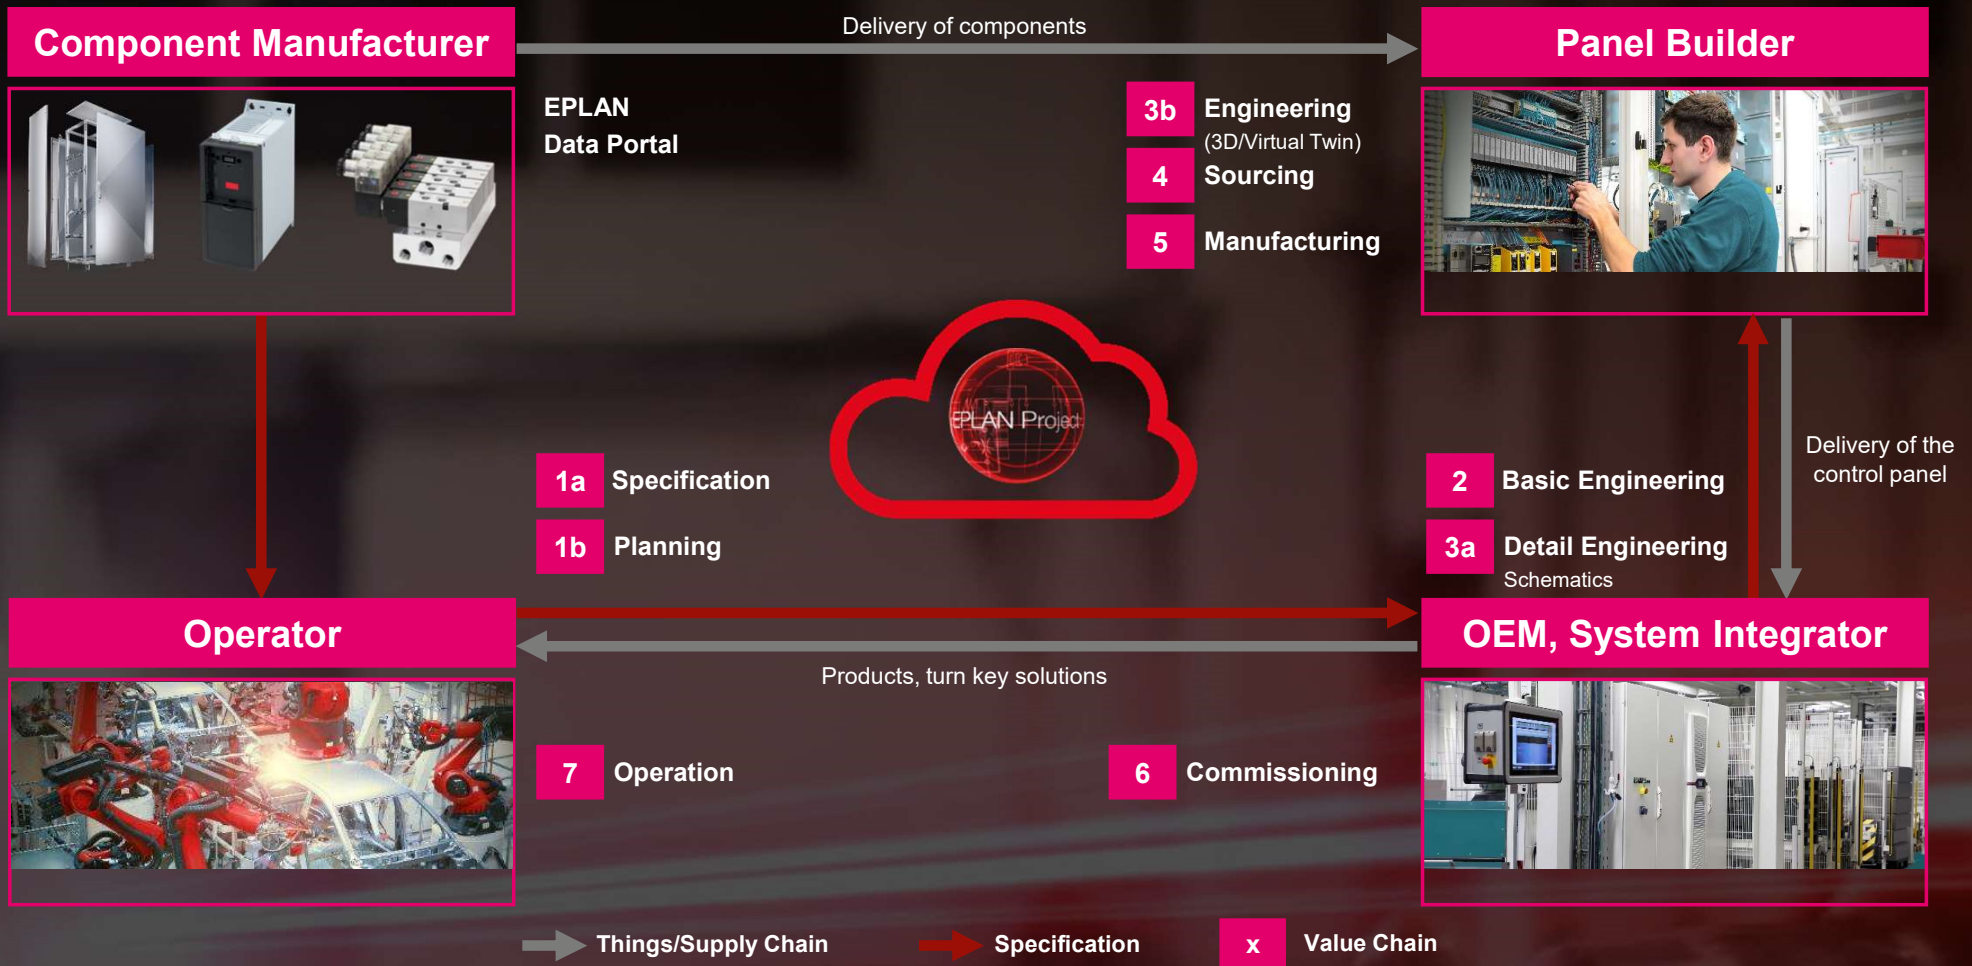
Component Manufacturer

Delivery of components

Panel Builder

EPLAN
Data Portal

3b Engineering
(3D/Virtual Twin)
4 Sourcing
5 Manufacturing

EPLAN Project

1a Specification
1b Planning

2 Basic Engineering
3a Detail Engineering
Schematics

Delivery of the control panel

Operator

OEM, System Integrator

Products, turn key solutions

7 Operation

6 Commissioning

Things/Supply Chain Specification x Value Chain